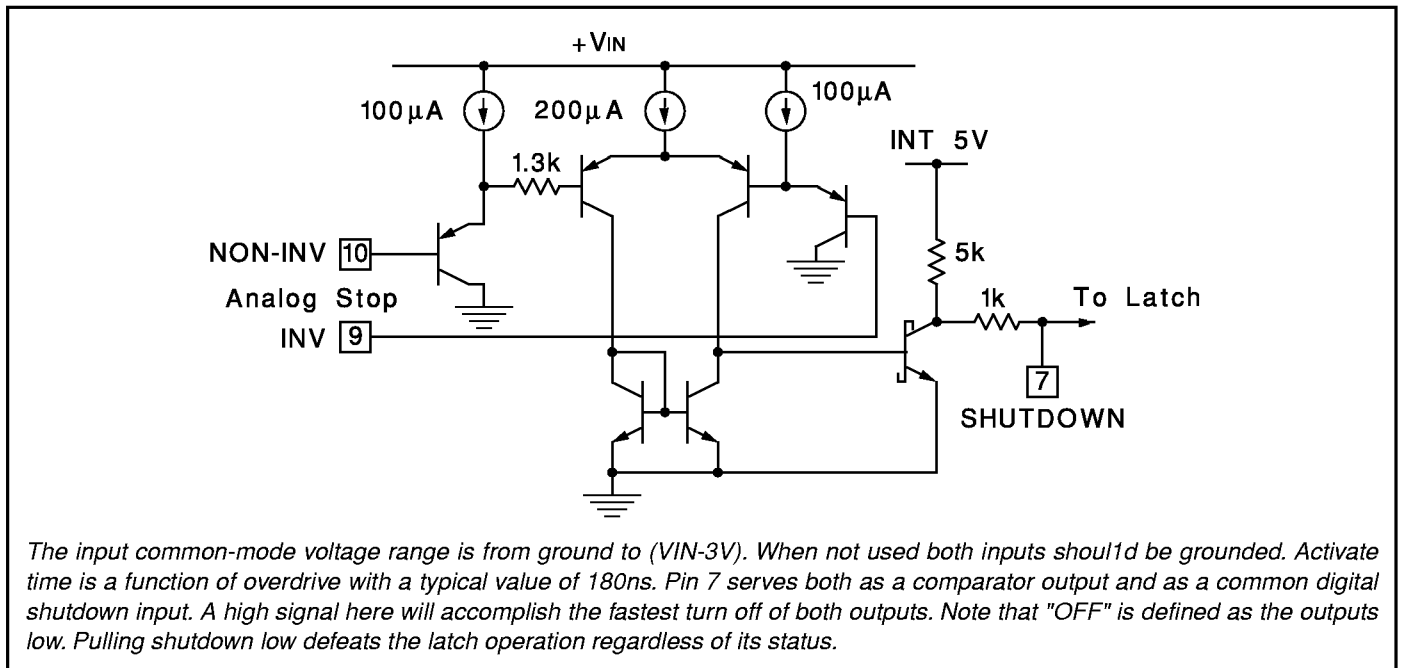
+VIN

100µA

200µA

100µA

INT 5V

1.3k

5k

NON-INV 10

Analog Stop

1k

To Latch

INV 9

7

SHUTDOWN

The input common-mode voltage range is from ground to (VIN-3V). When not used both inputs shoul1d be grounded. Activate time is a function of overdrive with a typical value of 180ns. Pin 7 serves both as a comparator output and as a common digital shutdown input. A high signal here will accomplish the fastest turn off of both outputs. Note that "OFF" is defined as the outputs low. Pulling shutdown low defeats the latch operation regardless of its status.